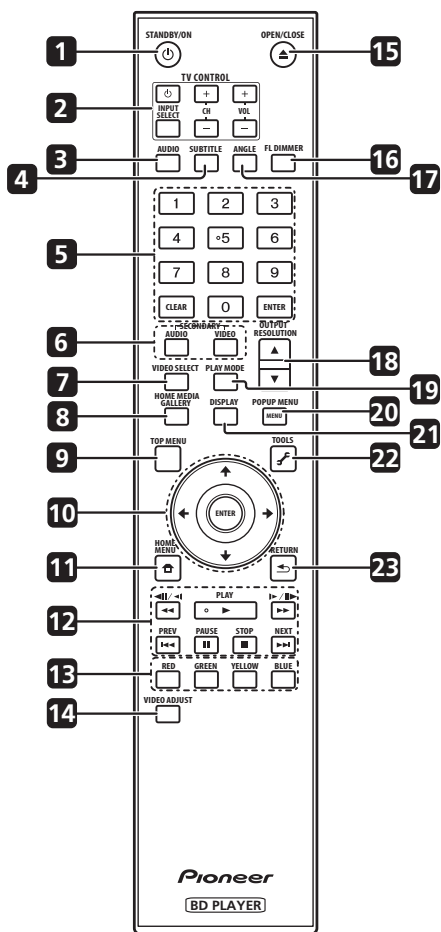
1
STANDBY/ON
OPEN/CLOSE
15
2
TV CONTROL
+
+
INPUT SELECT
CH
VOL
–
–
3
AUDIO
SUBTITLE
ANGLE
FL DIMMER
16
4
17
5
1
2
3
4
5
6
7
8
9
CLEAR
0
ENTER
6
SECONDARY
AUDIO
VIDEO
OUTPUT RESOLUTION
18
7
VIDEO SELECT
PLAY MODE
19
8
HOME MEDIA GALLERY
POPUP MENU
MENU
20
DISPLAY
21
9
TOP MENU
TOOLS
22
10
ENTER
11
HOME MENU
RETURN
23
12
PLAY
PREV
PAUSE
STOP
NEXT
13
RED
GREEN
YELLOW
BLUE
14
VIDEO ADJUST
Pioneer
BD PLAYER